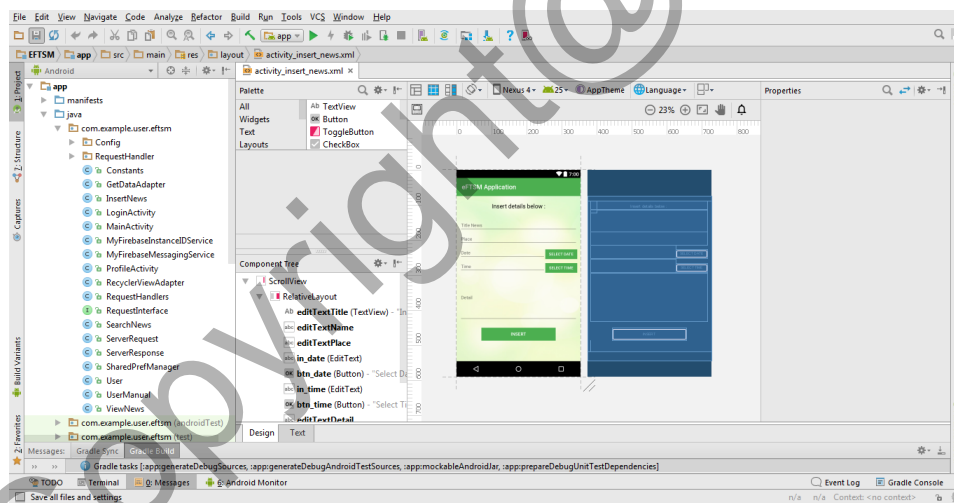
File Edit View Navigate Code Analyze Refactor Build Run Tools VCS Window Help

EFTSM app src main res layout activity_insert_news.xml

Android

activity_insert_news.xml

app
manifests
java
com.example.user.eftsm
Config
RequestHandler
Constants
GetDataAdapter
InsertNews
LoginActivity
MainActivity
MyFirebaseInstanceIDService
MyFirebaseMessagingService
ProfileActivity
RecyclerViewAdapter
RequestHandlers
RequestInterface
SearchNews
ServerRequest
ServerResponse
SharedPrefManager
User
UserManual
ViewNews
com.example.user.eftsm (androidTest)
com.example.user.eftsm (test)

Palette
All
Widgets
Text
Layouts
TextView
Button
ToggleButton
CheckBox

Nexus 4 25 AppTheme Language
23%

Properties

0 100 200 300 400 500 600 700 800

eFTSM Application
Insert details below :
Title News
Place
Date
SELECT DATE
Time
SELECT TIME
Detail
INSERT

Component Tree
ScrollView
RelativeLayout
editTextTitle (TextView) - "In
editTextName
editTextPlace
in_date (EditText)
btn_date (Button) - "Select Da
in_time (EditText)
btn_time (Button) - "Select Ti
editTextDetail

Design Text

Project
Structure
Captures
Build Variants
Favorites

Messages: Gradle Sync Gradle Build

Gradle tasks [:app:generateDebugSources, :app:generateDebugAndroidTestSources, :app:mockableAndroidJar, :app:prepareDebugUnitTestDependencies]

TODO Terminal 0: Messages 6: Android Monitor Event Log Gradle Console

Save all files and settings n/a n/a Context: <no context>